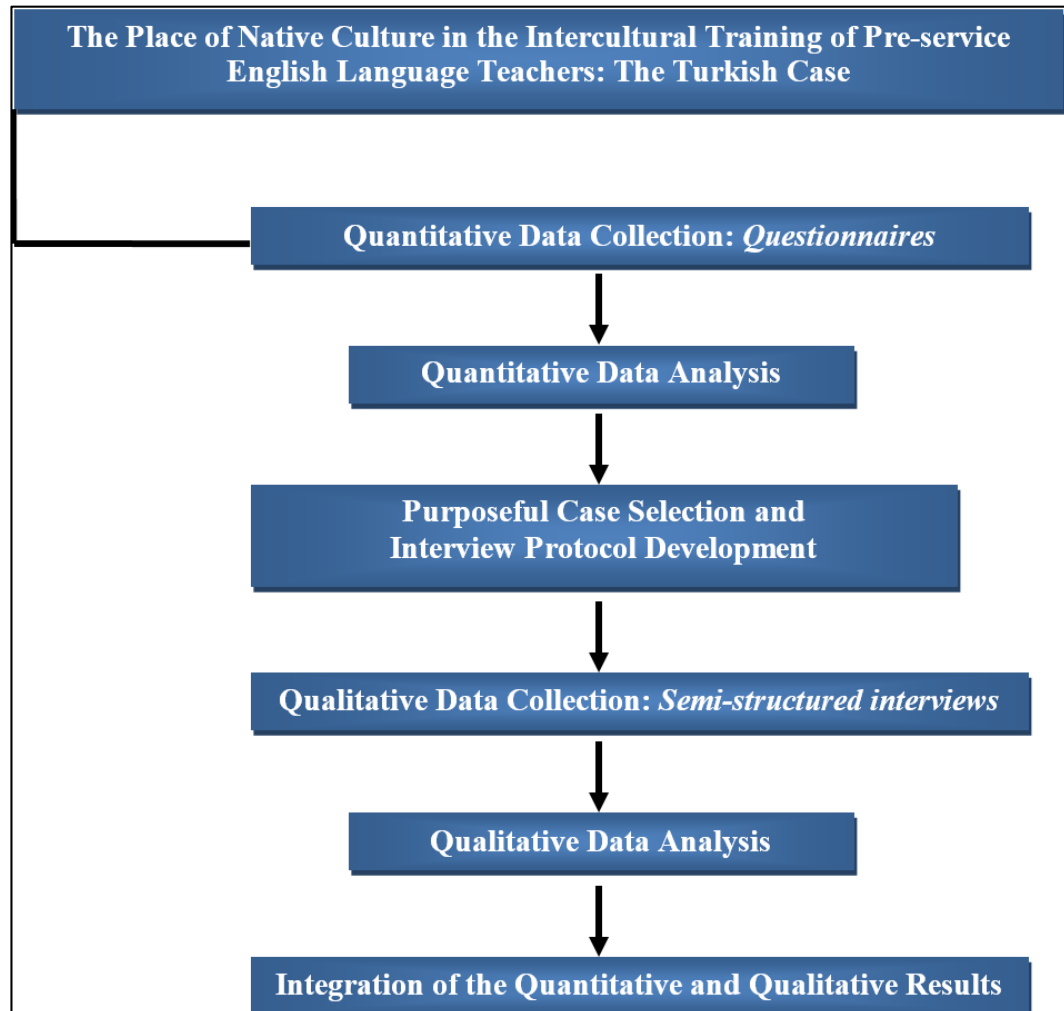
The Place of Native Culture in the Intercultural Training of Pre-service English Language Teachers: The Turkish Case

Quantitative Data Collection: *Questionnaires*

Quantitative Data Analysis

Purposeful Case Selection and Interview Protocol Development

Qualitative Data Collection: *Semi-structured interviews*

Qualitative Data Analysis

Integration of the Quantitative and Qualitative Results